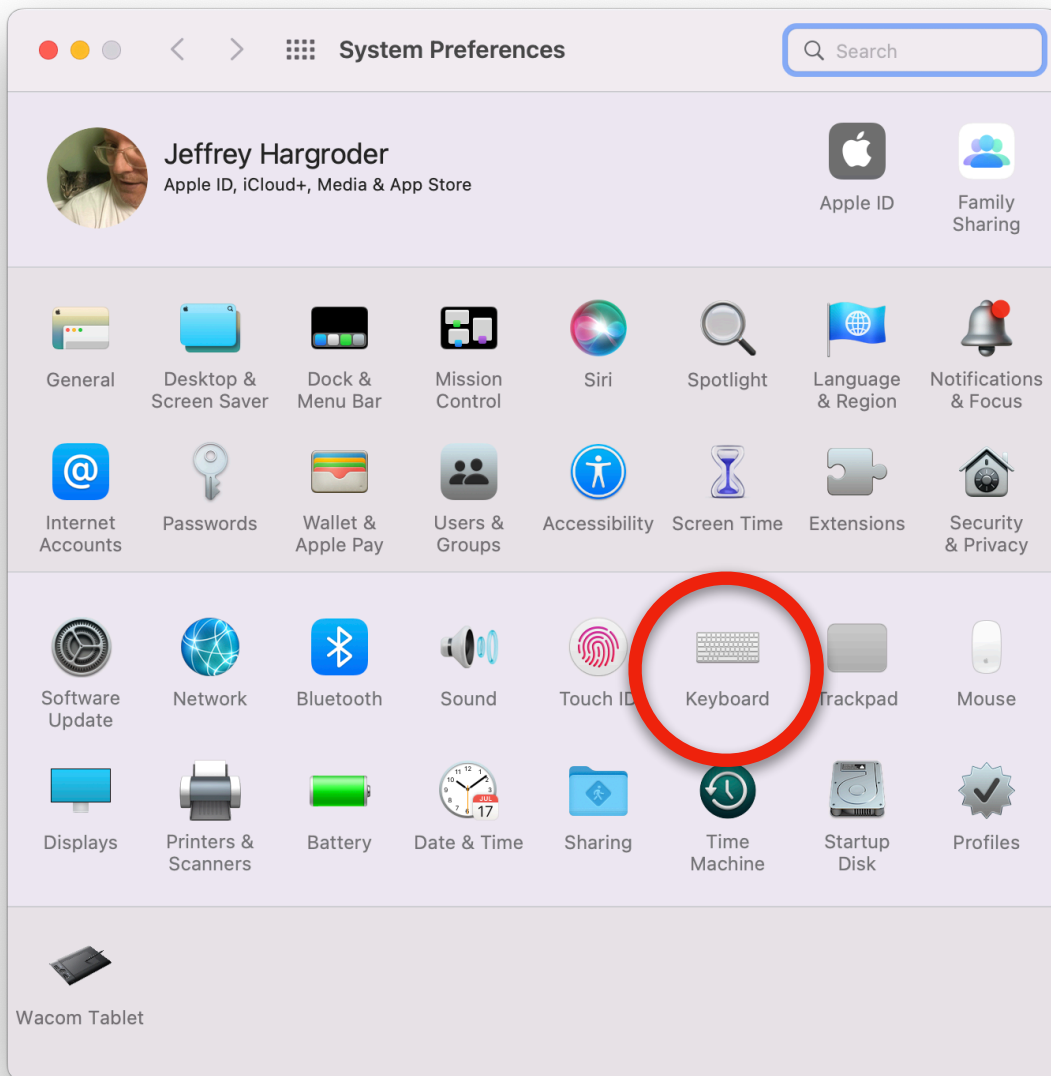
System Preferences

Search

Jeffrey Hargroder
Apple ID, iCloud+, Media & App Store

Apple ID

Family Sharing

General

Desktop & Screen Saver

Dock & Menu Bar

Mission Control

Siri

Spotlight

Language & Region

Notifications & Focus

Internet Accounts

Passwords

Wallet & Apple Pay

Users & Groups

Accessibility

Screen Time

Extensions

Security & Privacy

Software Update

Network

Bluetooth

Sound

Touch ID

Keyboard

Trackpad

Mouse

Displays

Printers & Scanners

Battery

JUL 17

Date & Time

Sharing

Time Machine

Startup Disk

Profiles

Wacom Tablet